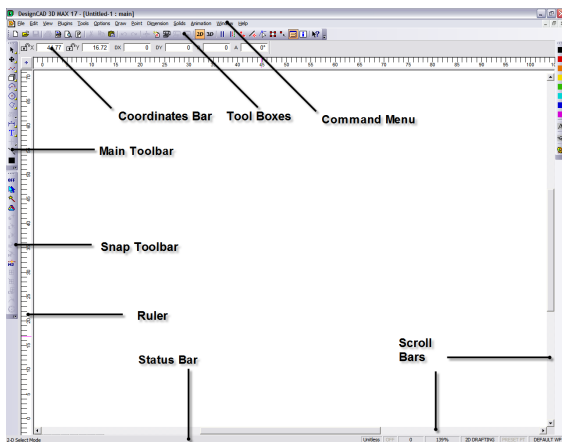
DesignCAD 3D MAX 17 - [Untitled-1 : main]

File Edit View Plugins Tools Options Draw Point Dimension Solids Animation Window Help

2D 3D

X 44.77 Y 16.72 DX 0 DY 0 0 A 0°

10 15 20 25 30 35 40 45 50 55 60 65 70 75 80 85 90 95 100

Coordinates Bar

Tool Boxes

Command Menu

Main Toolbar

Snap Toolbar

Ruler

Status Bar

Scroll Bars

2-D Select Mode

Unitless 0 139% 2D DRAFTING DEFAULT WP